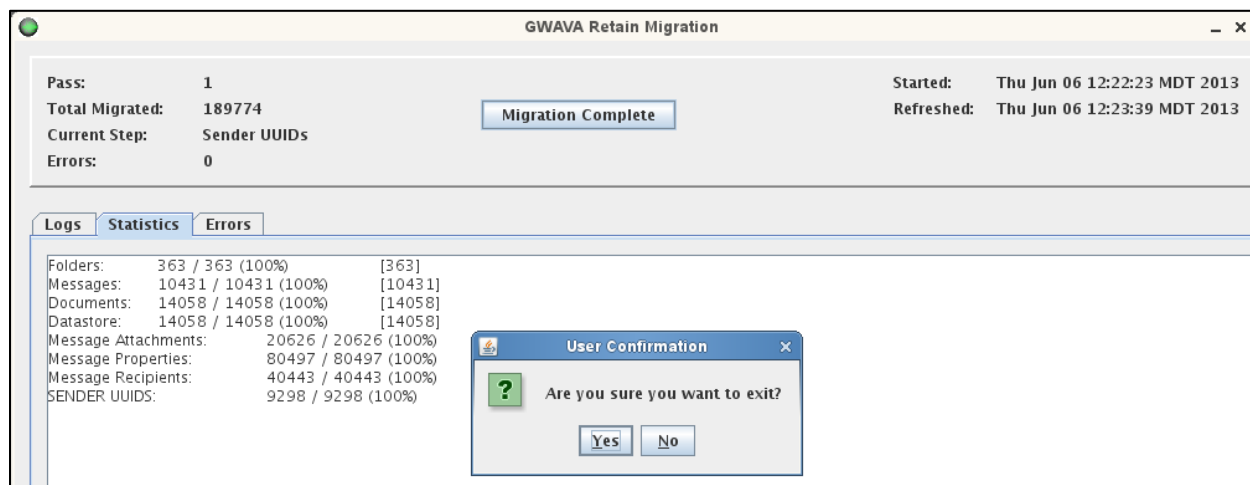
GWAVA Retain Migration

_ ×

Pass: 1
Total Migrated: 189774
Current Step: Sender UUIDs
Errors: 0

Migration Complete

Started: Thu Jun 06 12:22:23 MDT 2013
Refreshed: Thu Jun 06 12:23:39 MDT 2013

Logs | Statistics | Errors

Folders: 363 / 363 (100%) [363]
Messages: 10431 / 10431 (100%) [10431]
Documents: 14058 / 14058 (100%) [14058]
Datastore: 14058 / 14058 (100%) [14058]
Message Attachments: 20626 / 20626 (100%)
Message Properties: 80497 / 80497 (100%)
Message Recipients: 40443 / 40443 (100%)
SENDER UUIDS: 9298 / 9298 (100%)

User Confirmation ×

?

Are you sure you want to exit?

Yes No